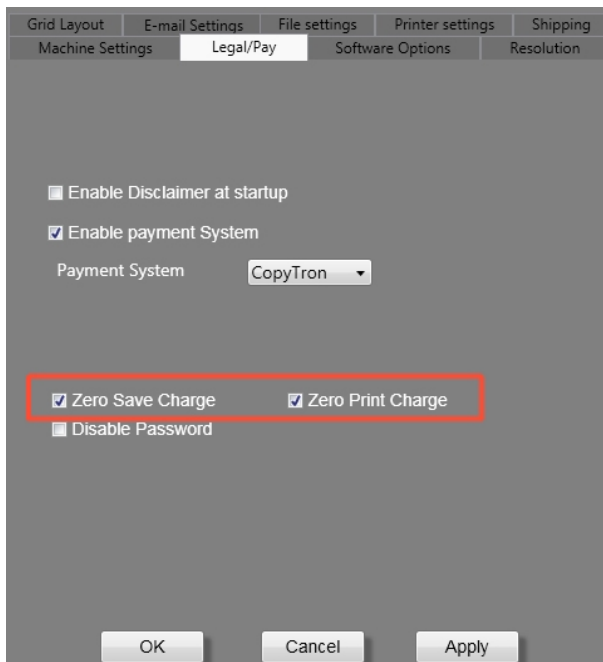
Grid Layout E-mail Settings File settings Printer settings Shipping
Machine Settings Legal/Pay Software Options Resolution

Enable Disclaimer at startup

Enable payment System

Payment System CopyTron

Zero Save Charge Zero Print Charge

Disable Password

OK Cancel Apply